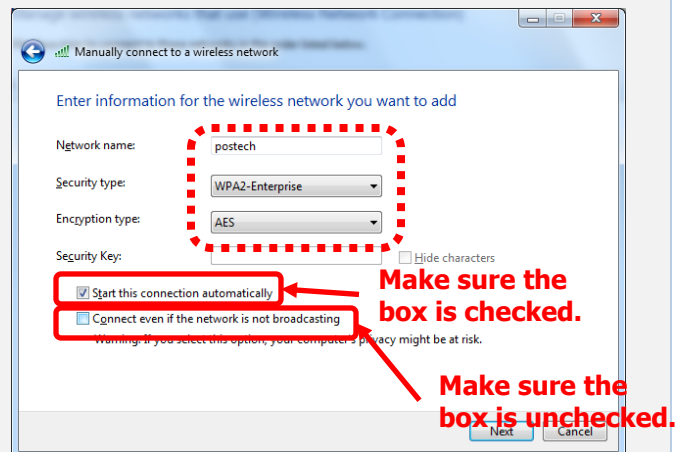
Manually connect to a wireless network

Enter information for the wireless network you want to add

Network name: postech

Security type: WPA2-Enterprise

Encryption type: AES

Security Key:

Hide characters

Start this connection automatically

Make sure the box is checked.

Connect even if the network is not broadcasting

Warning: If you select this option, your computer's privacy might be at risk.

Make sure the box is unchecked.

Next

Cancel